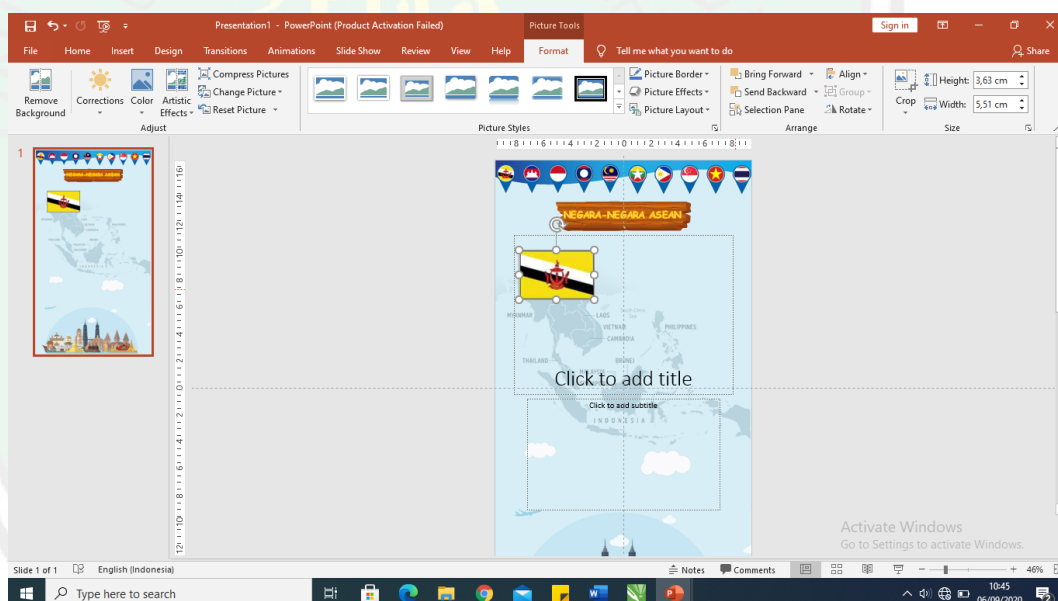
Presentation1 - PowerPoint (Product Activation Failed)

Picture Tools

Sign in

File Home Insert Design Transitions Animations Slide Show Review View Help Format Tell me what you want to do Share

Remove Background
Corrections
Color
Artistic Effects
Compress Pictures
Change Picture
Reset Picture
Adjust

Picture Styles

Picture Border
Picture Effects
Picture Layout

Bring Forward
Send Backward
Selection Pane
Align
Group
Rotate
Arrange

Crop
Height: 3,63 cm
Width: 5,51 cm
Size

1

NEGARA-NEGARA ASEAN

MYANMAR LAOS VIETNAM CAMBODIA PHILIPPINES THAILAND BRUNEI

Click to add title

Click to add subtitle

INDONESIA

Activate Windows
Go to Settings to activate Windows.

Slide 1 of 1 English (Indonesia) Notes Comments 46%

Type here to search

10:45
06/09/2020